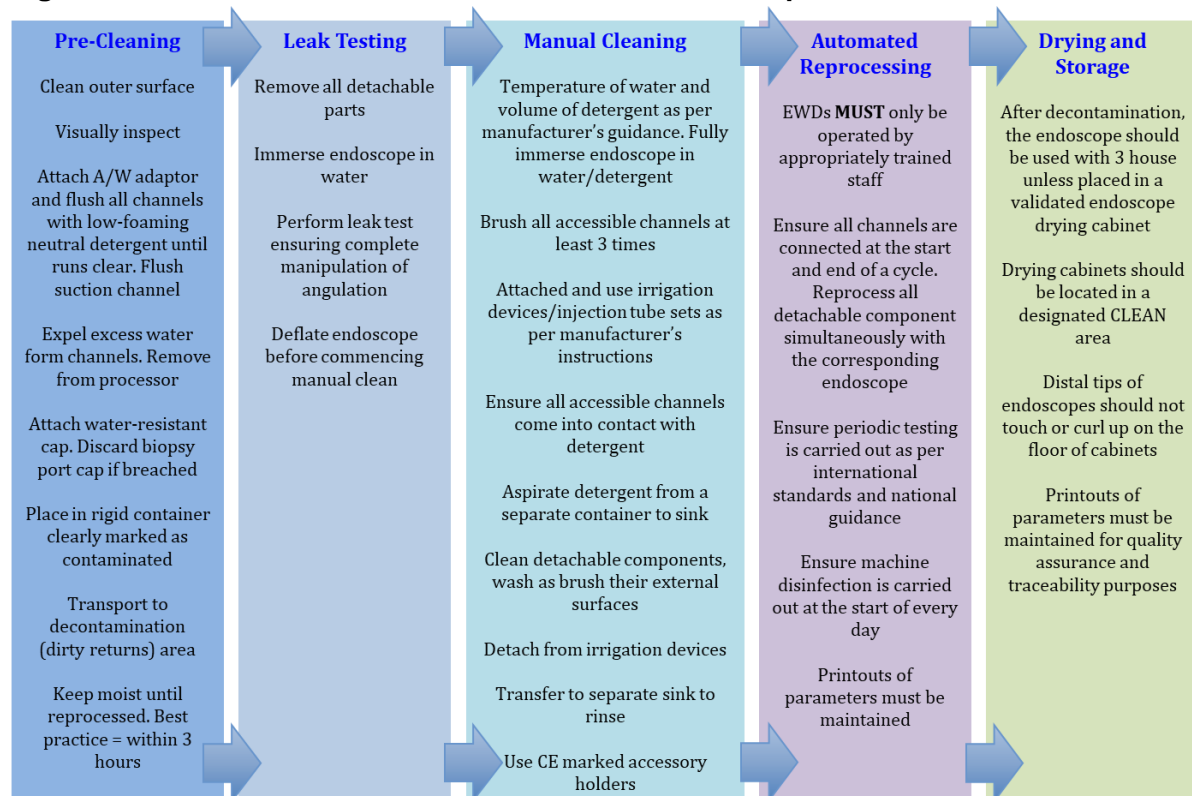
Pre-Cleaning

Clean outer surface

Visually inspect

Attach A/W adaptor and flush all channels with low-foaming neutral detergent until runs clear. Flush suction channel

Expel excess water form channels. Remove from processor

Attach water-resistant cap. Discard biopsy port cap if breached

Place in rigid container clearly marked as contaminated

Transport to decontamination (dirty returns) area

Keep moist until reprocessed. Best practice = within 3 hours

Leak Testing

Remove all detachable parts

Immerse endoscope in water

Perform leak test ensuring complete manipulation of angulation

Deflate endoscope before commencing manual clean

Manual Cleaning

Temperature of water and volume of detergent as per manufacturer's guidance. Fully immerse endoscope in water/detergent

Brush all accessible channels at least 3 times

Attached and use irrigation devices/injection tube sets as per manufacturer's instructions

Ensure all accessible channels come into contact with detergent

Aspirate detergent from a separate container to sink

Clean detachable components, wash as brush their external surfaces

Detach from irrigation devices

Transfer to separate sink to rinse

Use CE marked accessory holders

Automated Reprocessing

EWDs MUST only be operated by appropriately trained staff

Ensure all channels are connected at the start and end of a cycle. Reprocess all detachable component simultaneously with the corresponding endoscope

Ensure periodic testing is carried out as per international standards and national guidance

Ensure machine disinfection is carried out at the start of every day

Printouts of parameters must be maintained

Drying and Storage

After decontamination, the endoscope should be used with 3 house unless placed in a validated endoscope drying cabinet

Drying cabinets should be located in a designated CLEAN area

Distal tips of endoscopes should not touch or curl up on the floor of cabinets

Printouts of parameters must be maintained for quality assurance and traceability purposes